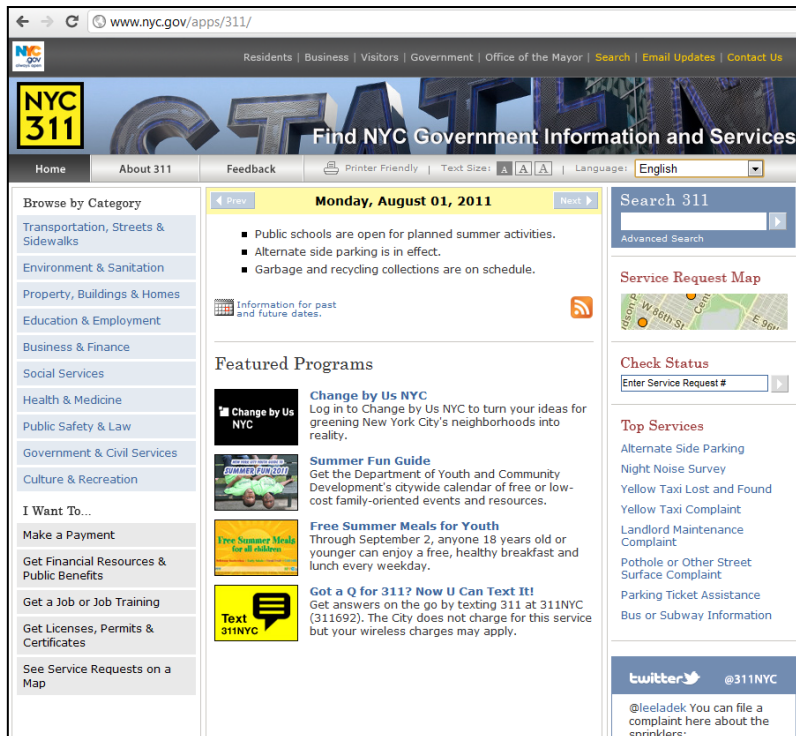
www.nyc.gov/apps/311/

NYC gov always open

Residents | Business | Visitors | Government | Office of the Mayor | Search | Email Updates | Contact Us

NYC 311

Find NYC Government Information and Services

Home | About 311 | Feedback | Printer Friendly | Text Size: A A A | Language: English

Browse by Category

Transportation, Streets & Sidewalks

Environment & Sanitation

Property, Buildings & Homes

Education & Employment

Business & Finance

Social Services

Health & Medicine

Public Safety & Law

Government & Civil Services

Culture & Recreation

I Want To...

Make a Payment

Get Financial Resources & Public Benefits

Get a Job or Job Training

Get Licenses, Permits & Certificates

See Service Requests on a Map

Prev | Monday, August 01, 2011 | Next

- Public schools are open for planned summer activities.
- Alternate side parking is in effect.
- Garbage and recycling collections are on schedule.

Information for past and future dates.

Featured Programs

Change by Us NYC

Change by Us NYC
Log in to Change by Us NYC to turn your ideas for greening New York City's neighborhoods into reality.

SUMMER FUN 2011

Summer Fun Guide
Get the Department of Youth and Community Development's citywide calendar of free or low-cost family-oriented events and resources.

Free Summer Meals for all children

Free Summer Meals for Youth
Through September 2, anyone 18 years old or younger can enjoy a free, healthy breakfast and lunch every weekday.

Text 311NYC

Got a Q for 311? Now U Can Text It!
Get answers on the go by texting 311 at 311NYC (311692). The City does not charge for this service but your wireless charges may apply.

Search 311

Advanced Search

Service Request Map

W 86th St

E 9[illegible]

Check Status

Enter Service Request #

Top Services

Alternate Side Parking

Night Noise Survey

Yellow Taxi Lost and Found

Yellow Taxi Complaint

Landlord Maintenance Complaint

Pothole or Other Street Surface Complaint

Parking Ticket Assistance

Bus or Subway Information

twitter @311NYC

@leeladek You can file a complaint here about the sprinklers: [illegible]